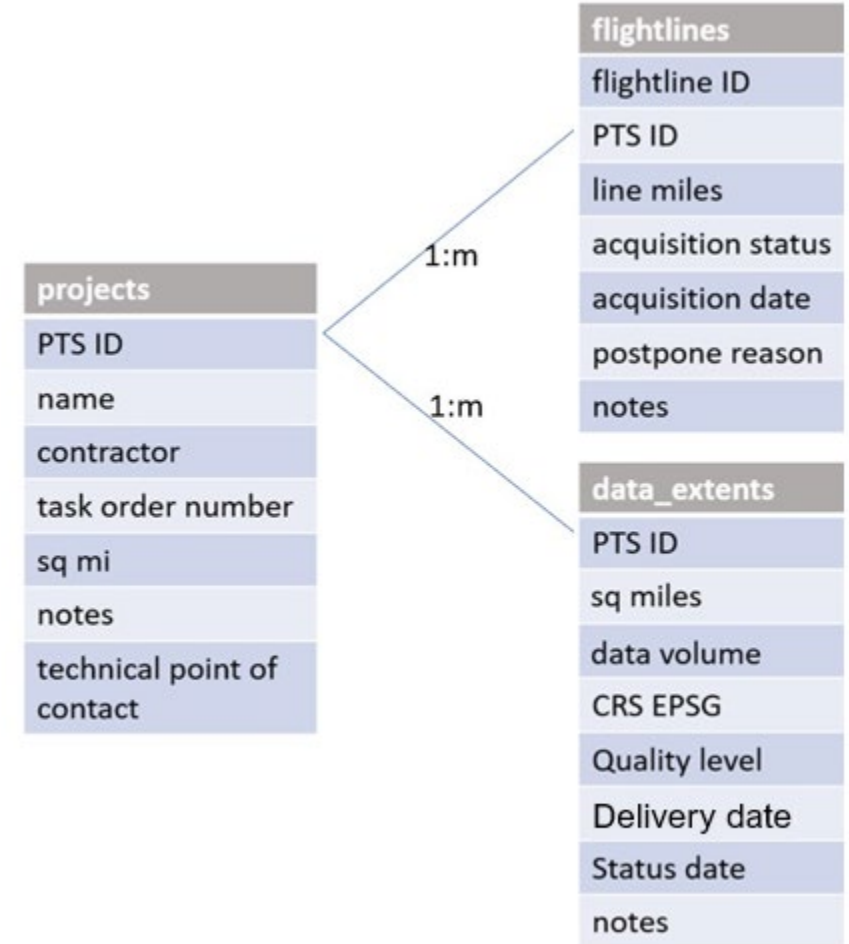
| flightlines |
|---|
| flightline ID |
| PTS ID |
| line miles |
| acquisition status |
| acquisition date |
| postpone reason |
| notes |

1:m

| projects |
|---|
| PTS ID |
| name |
| contractor |
| task order number |
| sq mi |
| notes |
| technical point of contact |

1:m

| data_extents |
|---|
| PTS ID |
| sq miles |
| data volume |
| CRS EPSG |
| Quality level |
| Delivery date |
| Status date |
| notes |